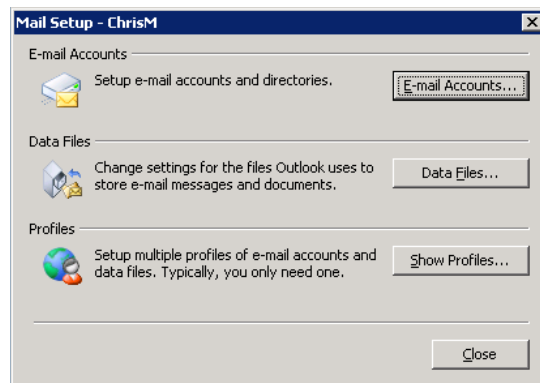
Mail Setup - ChrisM

E-mail Accounts

Setup e-mail accounts and directories.

E-mail Accounts...

Data Files

Change settings for the files Outlook uses to store e-mail messages and documents.

Data Files...

Profiles

Setup multiple profiles of e-mail accounts and data files. Typically, you only need one.

Show Profiles...

Close